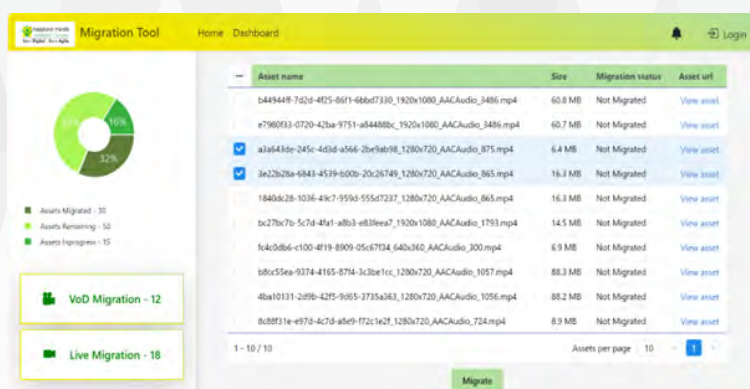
happiest minds
Migration Tool
Home Dashboard
Login

51%
16%
32%

Assets Migrated - 30
Assets Remaining - 50
Assets Inprogress - 15

VoD Migration - 12

Live Migration - 18

| — | Asset name | Size | Migration status | Asset url |
|---|---|---|---|---|
| | b44944ff-7d2d-4f25-86f1-6bbd7330_1920x1080_AACAudio_3486.mp4 | 60.8 MB | Not Migrated | View asset |
| | e7960f33-0720-42ba-9751-a84488bc_1920x1080_AACAudio_3486.mp4 | 60.7 MB | Not Migrated | View asset |
| ✓ | a3a643de-245c-4d3d-a566-2be9ab98_1280x720_AACAudio_875.mp4 | 6.4 MB | Not Migrated | View asset |
| ✓ | 3e22b28a-6843-4539-b00b-20c26749_1280x720_AACAudio_865.mp4 | 16.3 MB | Not Migrated | View asset |
| | 1840dc28-1036-49c7-959d-555d7237_1280x720_AACAudio_865.mp4 | 16.3 MB | Not Migrated | View asset |
| | bc27bc7b-5c7d-4fa1-a8b3-e83feea7_1920x1080_AACAudio_1793.mp4 | 14.5 MB | Not Migrated | View asset |
| | fc4c0db6-c100-4f19-8909-05c67f34_640x360_AACAudio_300.mp4 | 6.9 MB | Not Migrated | View asset |
| | b8cc55ea-9374-4165-87f4-3c3be1cc_1280x720_AACAudio_1057.mp4 | 88.3 MB | Not Migrated | View asset |
| | 4ba10131-2d9b-42f5-9d65-3735a363_1280x720_AACAudio_1056.mp4 | 88.2 MB | Not Migrated | View asset |
| | 8c88f31e-e97d-4c7d-a8e9-f72c1e2f_1280x720_AACAudio_724.mp4 | 8.9 MB | Not Migrated | View asset |

1 - 10 / 10
Assets per page 10 1

Migrate